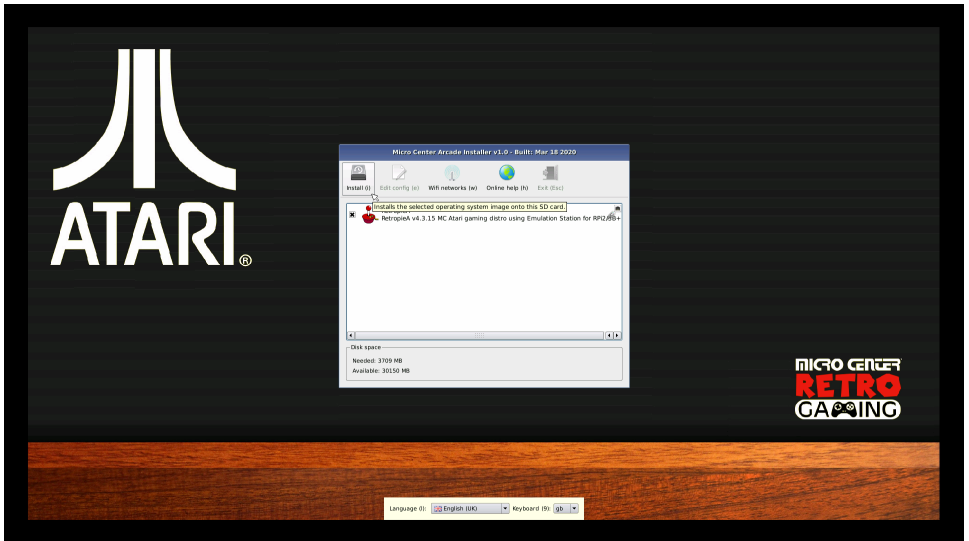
ATARI®

Micro Center Arcade Installer v1.0 - Built: Mar 18 2020

Install (i)
Edit config (e)
Wifi networks (w)
Online help (h)
Exit (Esc)

Installs the selected operating system image onto this SD card.

RetropieA v4.3.15 MC Atari gaming distro using Emulation Station for RPi2/3B+

Disk space
Needed: 3709 MB
Available: 30150 MB

MICRO CENTER
RETRO
GAMING

Language (l): English (UK)
Keyboard (9): gb